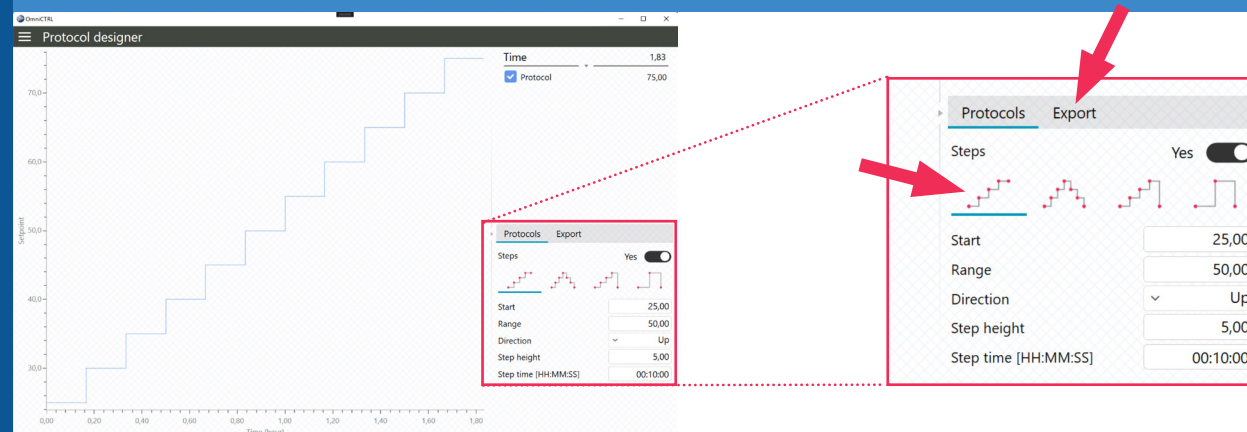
OmniCTRL

Protocol designer

Time 1,83
Protocol 75,00

70,0
60,0
50,0
40,0
30,0

Setpoint

0,00 0,20 0,40 0,60 0,80 1,00 1,20 1,40 1,60 1,80

Time [hour]

Protocols Export
Steps Yes
Start 25,00
Range 50,00
Direction Up
Step height 5,00
Step time [HH:MM:SS] 00:10:00

Protocols Export
Steps Yes
Start 25,00
Range 50,00
Direction Up
Step height 5,00
Step time [HH:MM:SS] 00:10:00